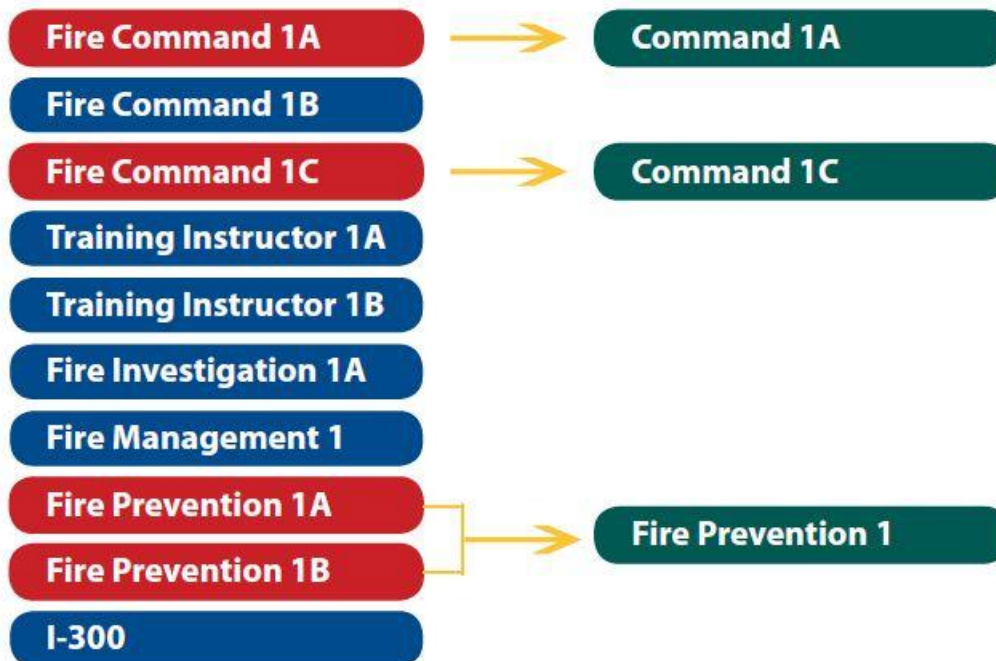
Fire Command 1A

Command 1A

Fire Command 1B

Fire Command 1C

Command 1C

Training Instructor 1A

Training Instructor 1B

Fire Investigation 1A

Fire Management 1

Fire Prevention 1A

Fire Prevention 1B

Fire Prevention 1

I-300